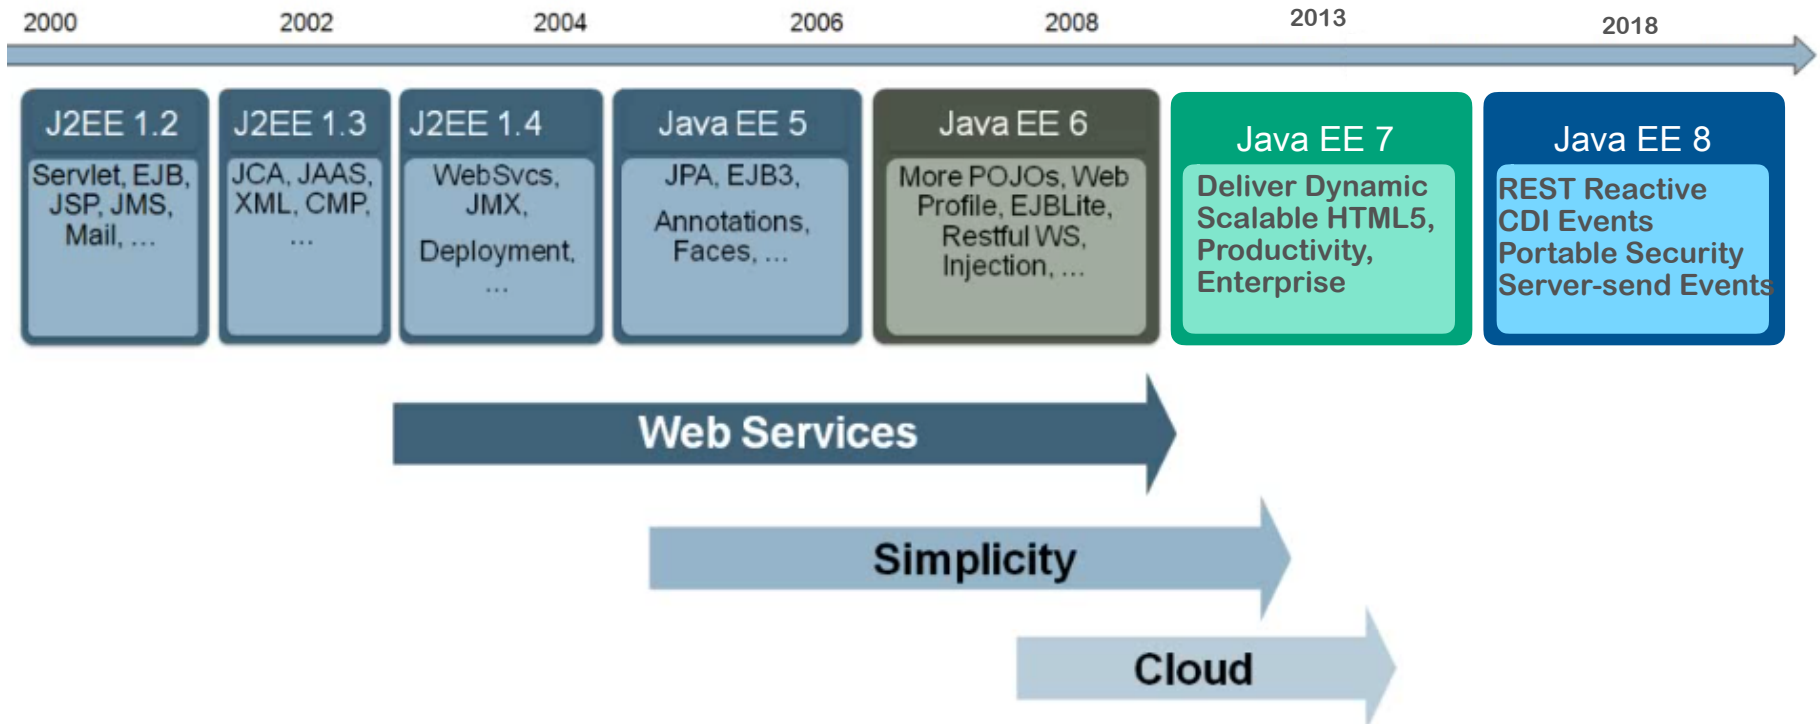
2000 2002 2004 2006 2008 2013 2018

J2EE 1.2
Servlet, EJB, JSP, JMS, Mail, ...

J2EE 1.3
JCA, JAAS, XML, CMP, ...

J2EE 1.4
WebSvcs, JMX, Deployment, ...

Java EE 5
JPA, EJB3, Annotations, Faces, ...

Java EE 6
More POJOs, Web Profile, EJBLite, Restful WS, Injection, ...

Java EE 7
Deliver Dynamic Scalable HTML5, Productivity, Enterprise

Java EE 8
REST Reactive
CDI Events
Portable Security
Server-send Events

Web Services

Simplicity

Cloud